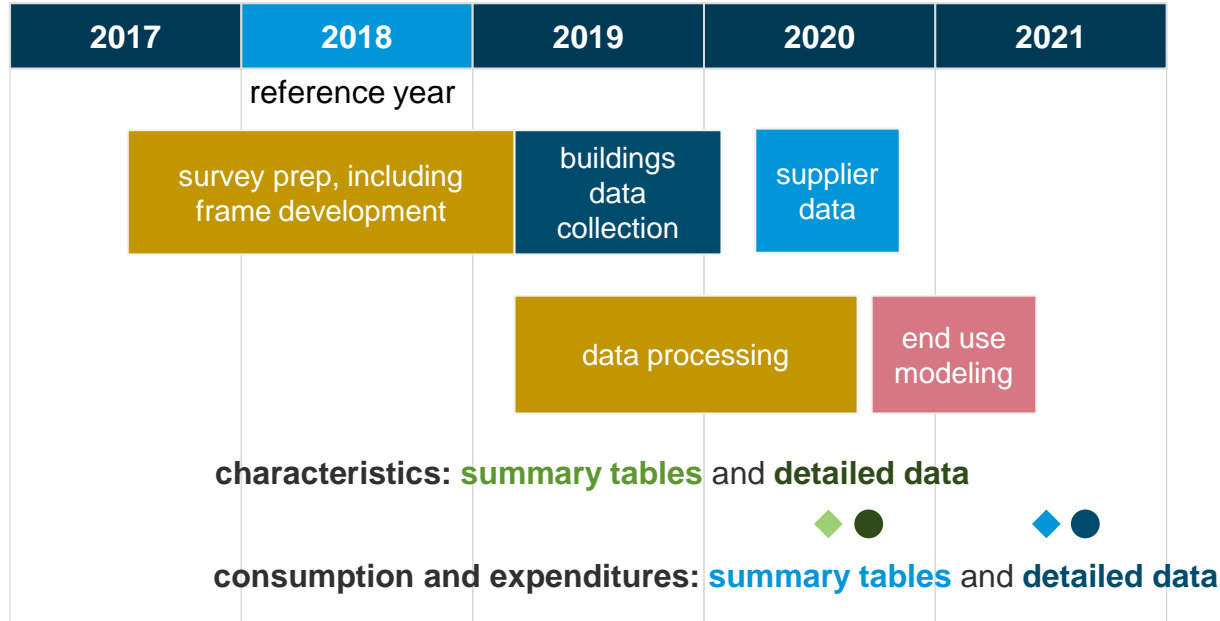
| 2017 | 2018 | 2019 | 2020 | 2021 |
|---|---|---|---|---|

reference year

survey prep, including frame development

buildings data collection

supplier data

data processing

end use modeling

characteristics: summary tables and detailed data

consumption and expenditures: summary tables and detailed data